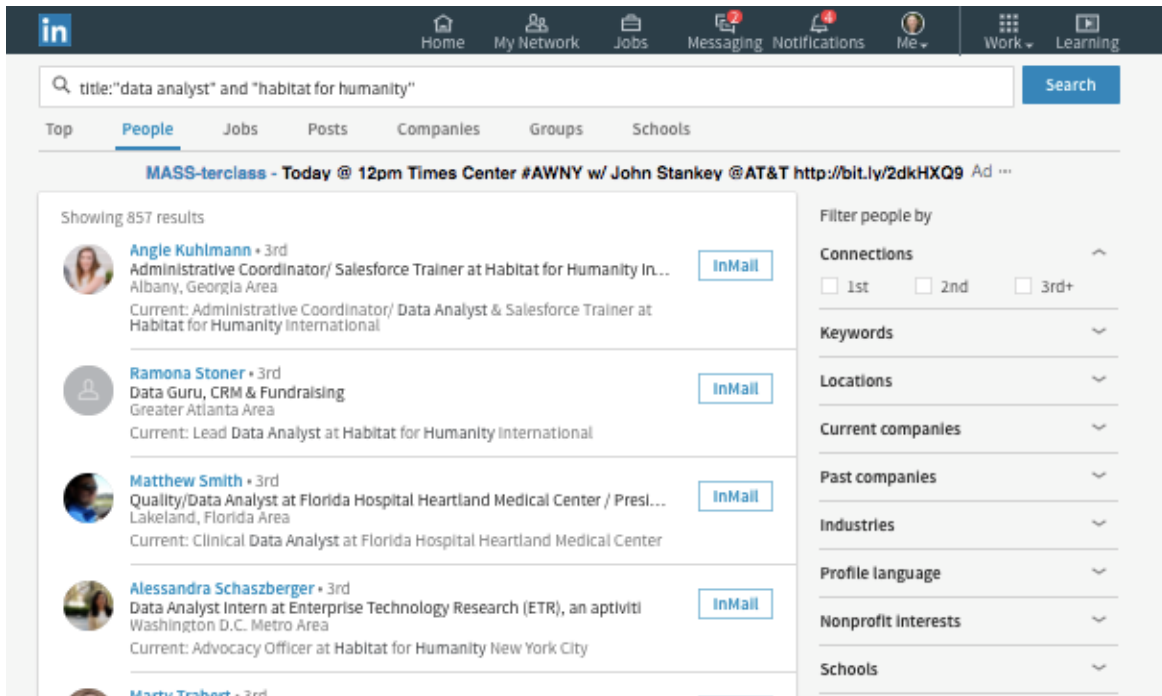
in

Home My Network Jobs 2 Messaging 4 Notifications Me Work Learning

title:"data analyst" and "habitat for humanity"

Search

Top People Jobs Posts Companies Groups Schools

MASS-terclass - Today @ 12pm Times Center #AWNY w/ John Stankey @AT&T http://bit.ly/2dkHXQ9 Ad ···

Showing 857 results

Angie Kuhlmann • 3rd
Administrative Coordinator/ Salesforce Trainer at Habitat for Humanity In...
Albany, Georgia Area
Current: Administrative Coordinator/ Data Analyst & Salesforce Trainer at Habitat for Humanity International

InMail

Ramona Stoner • 3rd
Data Guru, CRM & Fundraising
Greater Atlanta Area
Current: Lead Data Analyst at Habitat for Humanity International

InMail

Matthew Smith • 3rd
Quality/Data Analyst at Florida Hospital Heartland Medical Center / Presi...
Lakeland, Florida Area
Current: Clinical Data Analyst at Florida Hospital Heartland Medical Center

InMail

Alessandra Schaszberger • 3rd
Data Analyst Intern at Enterprise Technology Research (ETR), an aptiviti
Washington D.C. Metro Area
Current: Advocacy Officer at Habitat for Humanity New York City

InMail

Marty Trabert • 3rd

Filter people by

Connections

1st 2nd 3rd+

Keywords

Locations

Current companies

Past companies

Industries

Profile language

Nonprofit interests

Schools